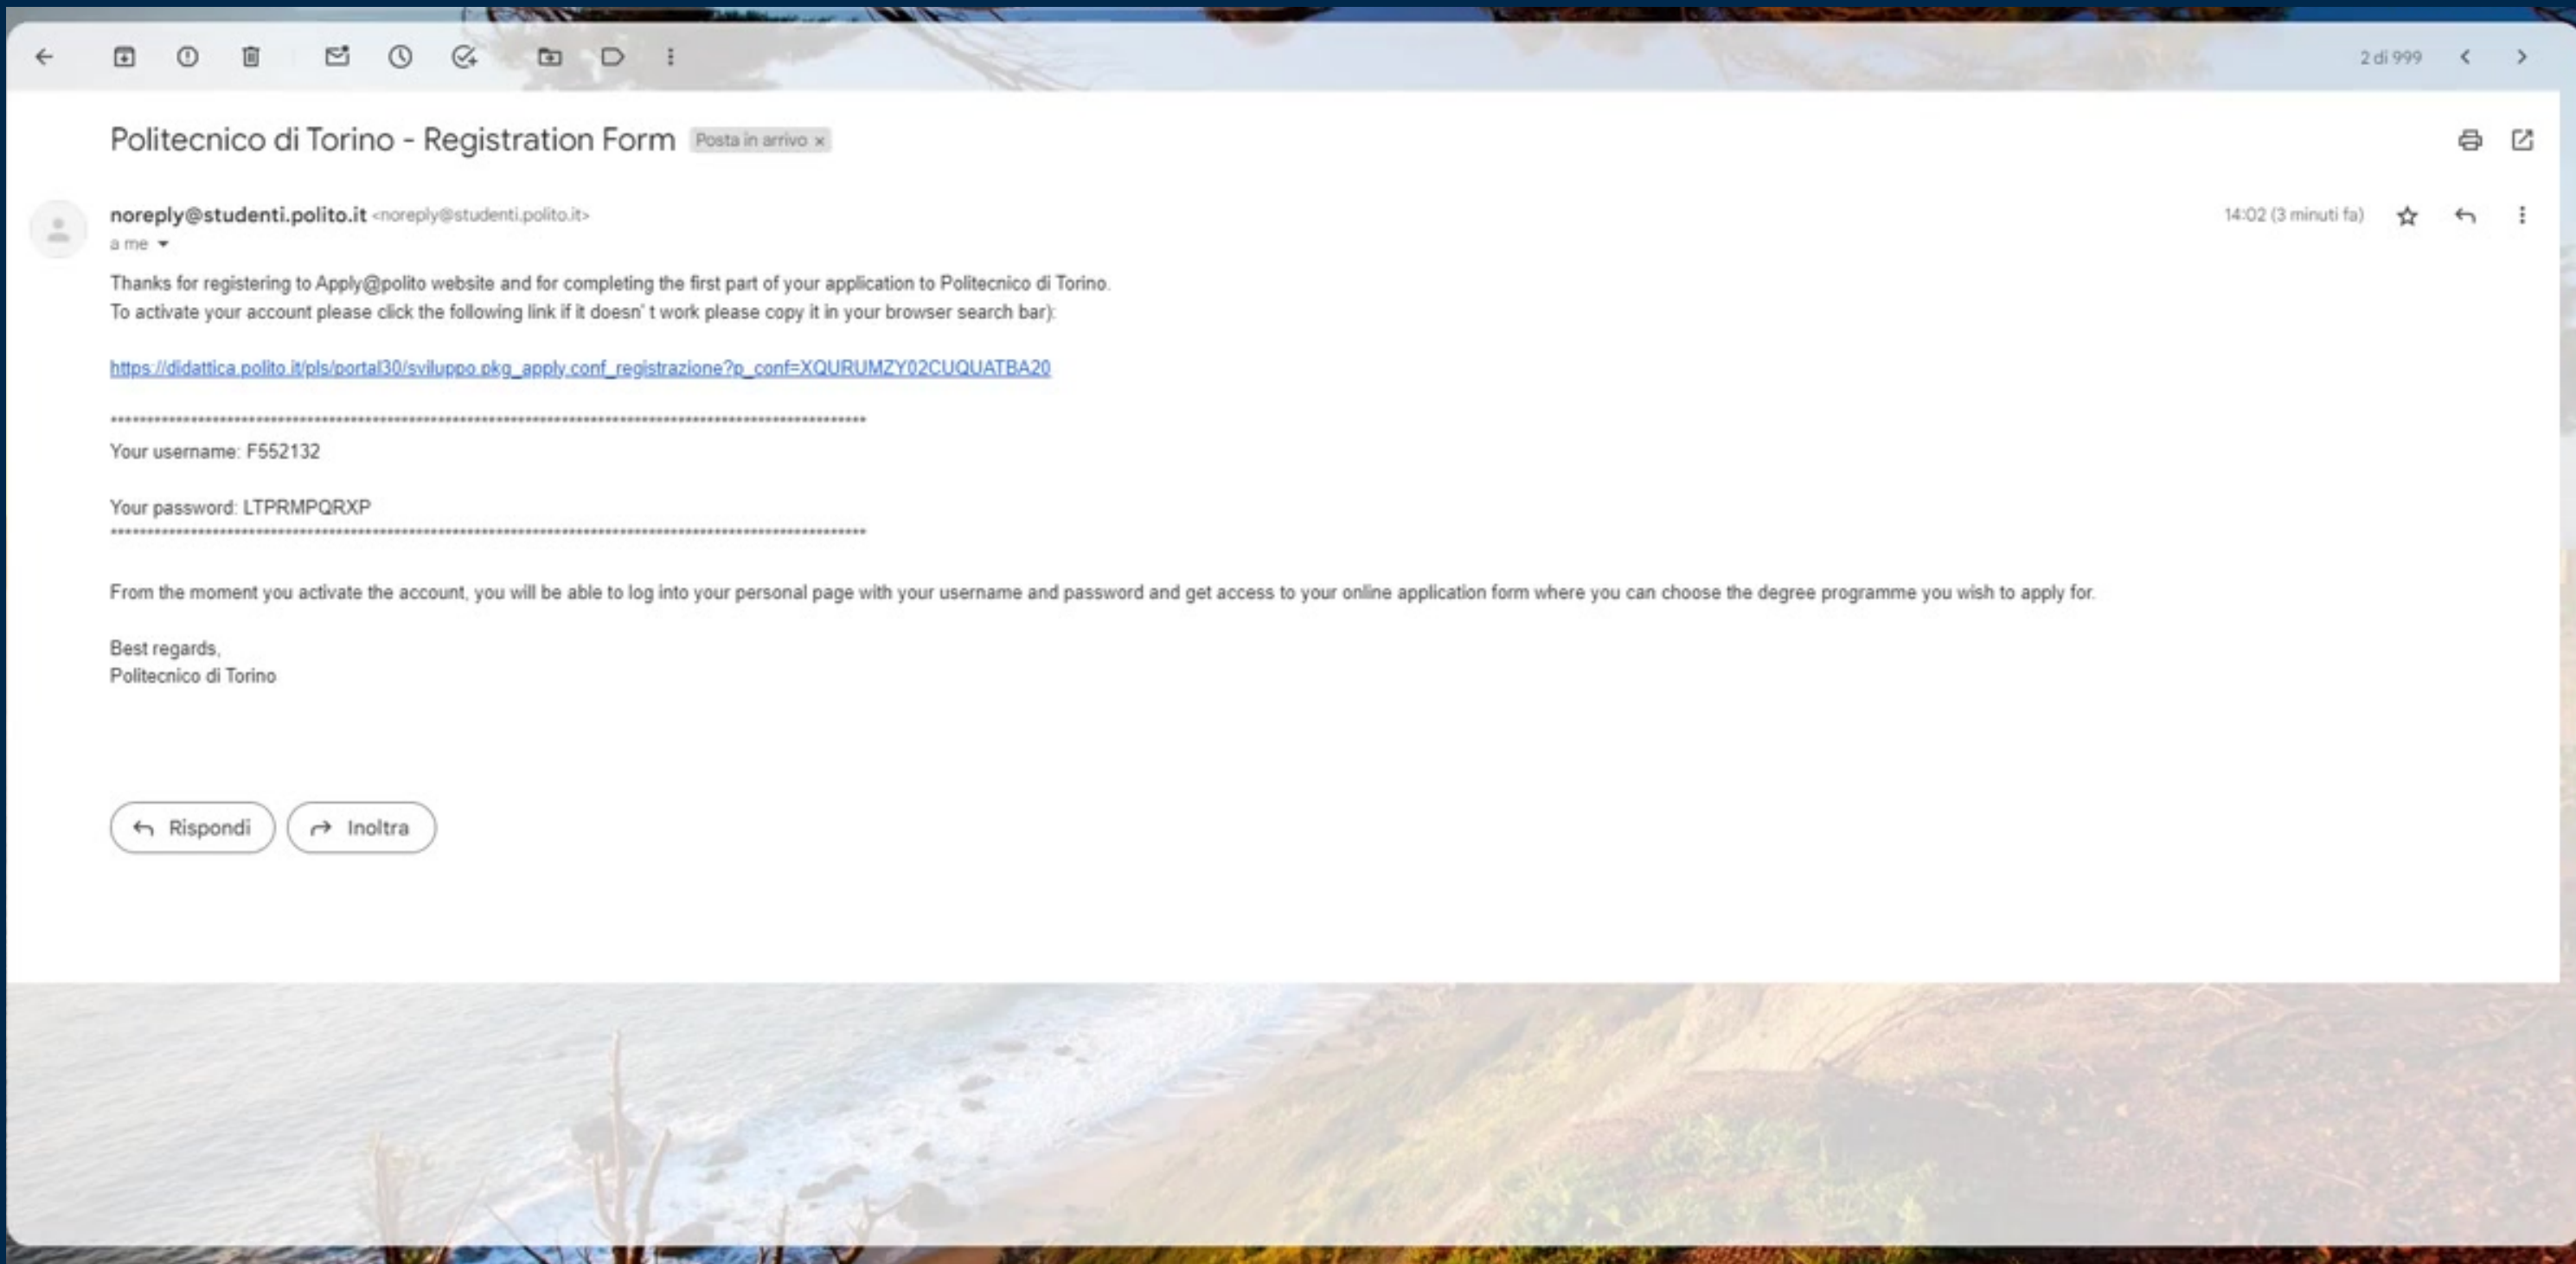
2 di 999

Politecnico di Torino - Registration Form Posta in arrivo ×

noreply@studenti.polito.it <noreply@studenti.polito.it>
a me

14:02 (3 minuti fa)

Thanks for registering to Apply@polito website and for completing the first part of your application to Politecnico di Torino.
To activate your account please click the following link if it doesn' t work please copy it in your browser search bar):

https://didattica.polito.it/pls/portal30/sviluppo.pkg_apply.conf_registrazione?p_conf=XQURUMZY02CUQUATBA20

****************************************************************************************************

Your username: F552132

Your password: LTPRMPQRXP
****************************************************************************************************

From the moment you activate the account, you will be able to log into your personal page with your username and password and get access to your online application form where you can choose the degree programme you wish to apply for.

Best regards,
Politecnico di Torino

Rispondi
Inoltra